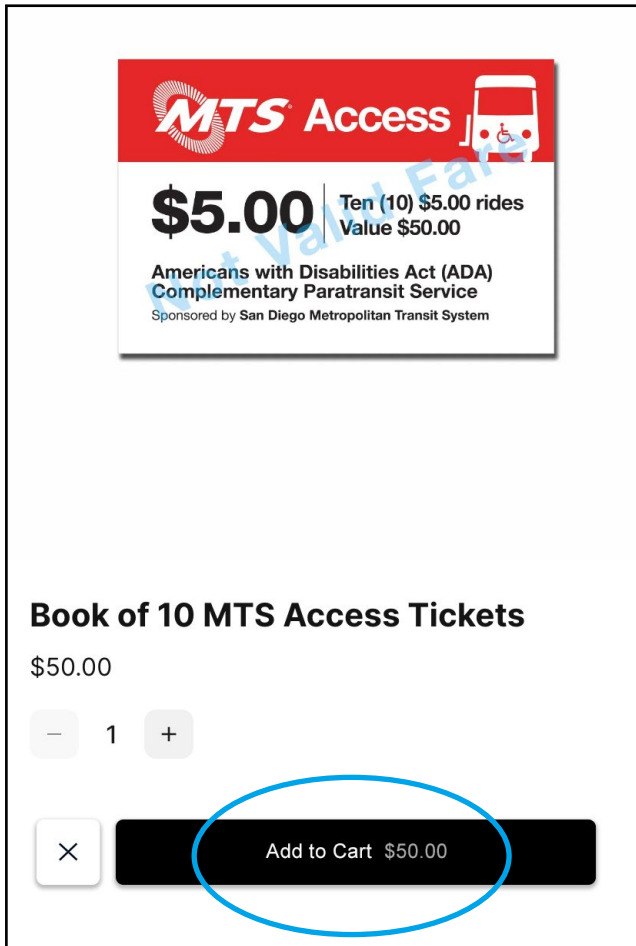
MTS Access

$5.00 | Ten (10) \$5.00 rides
Value \$50.00

Not Valid Fare

Americans with Disabilities Act (ADA)
Complementary Paratransit Service
Sponsored by San Diego Metropolitan Transit System

Book of 10 MTS Access Tickets

\$50.00

− 1 +

×

Add to Cart \$50.00